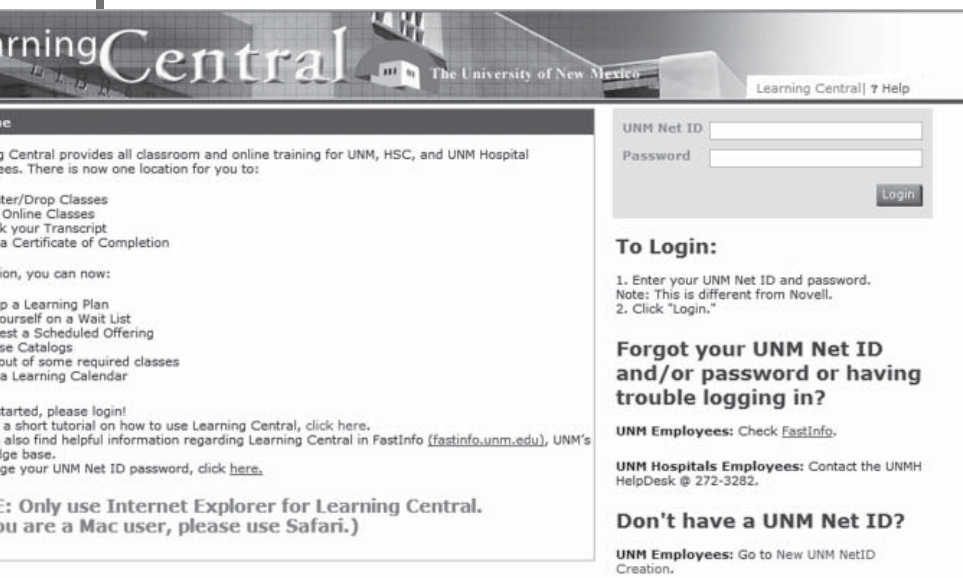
rningCentral The University of New Mexico

Learning Central| ? Help

ne

g Central provides all classroom and online training for UNM, HSC, and UNM Hospital ees. There is now one location for you to:

ter/Drop Classes
Online Classes
k your Transcript
a Certificate of Completion

ion, you can now:

p a Learning Plan
ourself on a Wait List
est a Scheduled Offering
se Catalogs
out of some required classes
a Learning Calendar

started, please login!
a short tutorial on how to use Learning Central, click here.
also find helpful information regarding Learning Central in FastInfo (fastinfo.unm.edu), UNM's dge base.
ge your UNM Net ID password, click here.

E: Only use Internet Explorer for Learning Central.
ou are a Mac user, please use Safari.)

UNM Net ID

Password

Login

To Login:

1. Enter your UNM Net ID and password.
Note: This is different from Novell.
2. Click "Login."

Forgot your UNM Net ID and/or password or having trouble logging in?

UNM Employees: Check FastInfo.

UNM Hospitals Employees: Contact the UNMH HelpDesk @ 272-3282.

Don't have a UNM Net ID?

UNM Employees: Go to New UNM NetID Creation.